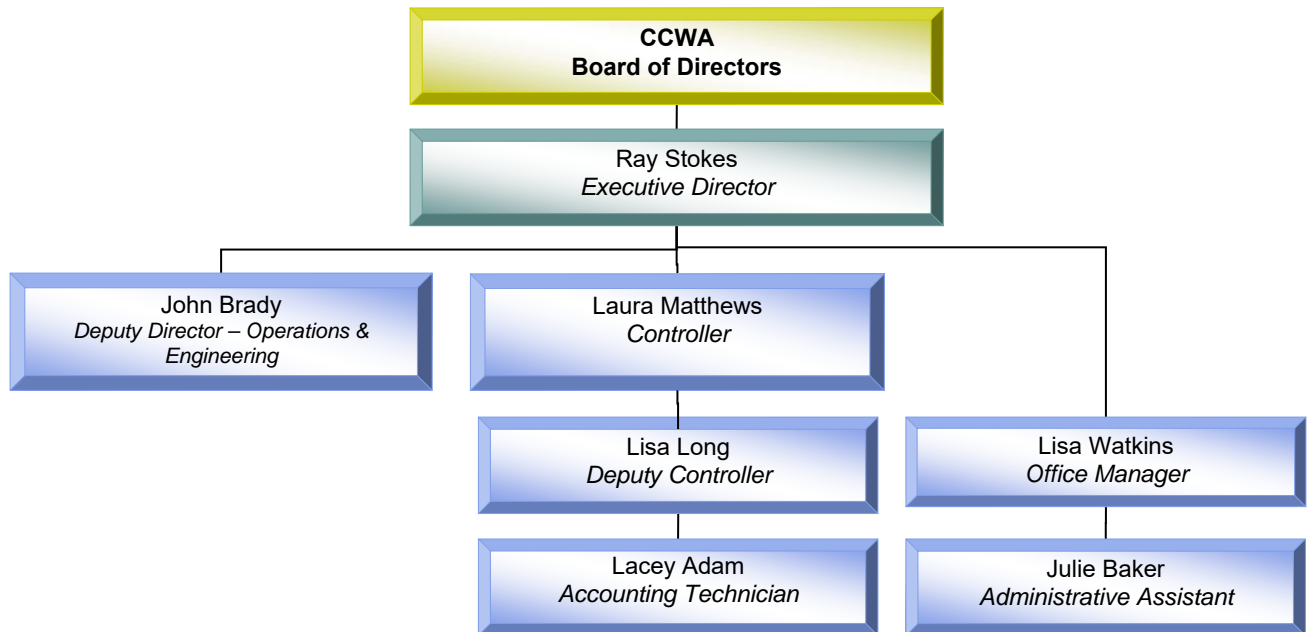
CCWA
Board of Directors

Ray Stokes
Executive Director

John Brady
Deputy Director – Operations & Engineering

Laura Matthews
Controller

Lisa Long
Deputy Controller

Lacey Adam
Accounting Technician

Lisa Watkins
Office Manager

Julie Baker
Administrative Assistant